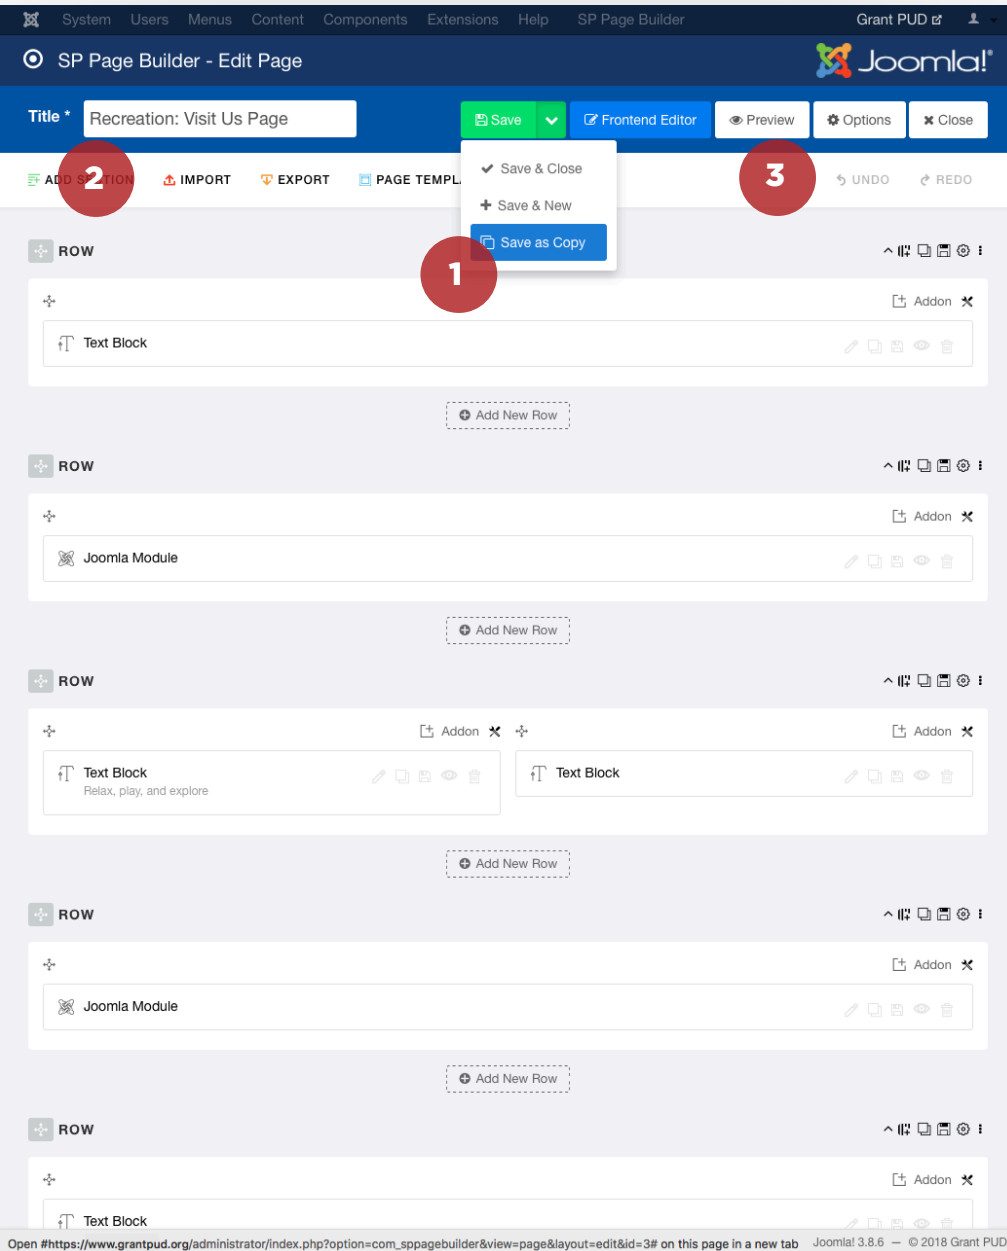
System Users Menus Content Components Extensions Help SP Page Builder Grant PUD

SP Page Builder - Edit Page

Joomla!®

Title * Recreation: Visit Us Page

Save

Save & Close

Save & New

Save as Copy

Frontend Editor

Preview

Options

Close

ADD S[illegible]TION 2

IMPORT

EXPORT

PAGE TEMPL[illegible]

3

UNDO

REDO

1

ROW

Addon

Text Block

Add New Row

ROW

Addon

Joomla Module

Add New Row

ROW

Addon

Text Block

Relax, play, and explore

Addon

Text Block

Add New Row

ROW

Addon

Joomla Module

Add New Row

ROW

Addon

Text Block

Open #https://www.grantpud.org/administrator/index.php?option=com_sppagebuilder&view=page&layout=edit&id=3# on this page in a new tab

Joomla! 3.8.6 — © 2018 Grant PUD